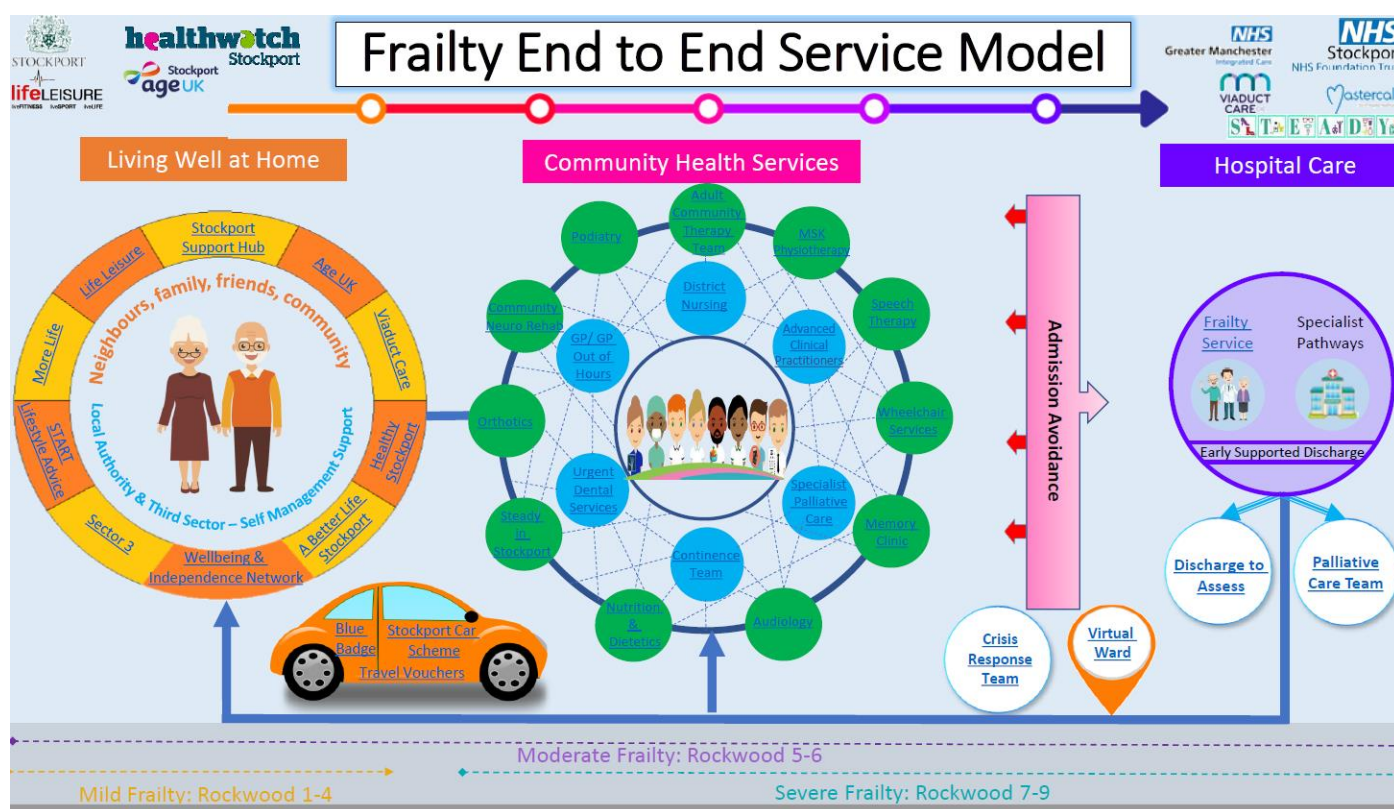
STOCKPORT
lifeLEISURE
liveFITNESS liveSPORT liveLIFE
healthwatch Stockport
Stockport age UK

Frailty End to End Service Model

NHS Greater Manchester Integrated Care
NHS Stockport NHS Foundation Tru
VIADUCT CARE
Mastercall
STAY SAFE STAY ACTIVE

Living Well at Home

Community Health Services

Hospital Care

Stockport Support Hub
Age UK
Viaduct Care
Healthy Stockport
A Better Life Stockport
Wellbeing & Independence Network
Sector 3
START Lifestyle Advice
More Life
Life Leisure

Neighbours, family, friends, community
Local Authority & Third Sector – Self Management Support

Adult Community Therapy Team
MSK Physiotherapy
Speech Therapy
Wheelchair Services
Memory Clinic
Audiology
Nutrition & Dietetics
Steady in Stockport
Orthotics
Community Neuro Rehab
Podiatry
District Nursing
Advanced Clinical Practitioners
Specialist Palliative Care
Continence Team
Urgent Dental Services
GP/ GP Out of Hours

Admission Avoidance

Frailty Service
Specialist Pathways
Early Supported Discharge

Discharge to Assess
Palliative Care Team

Crisis Response Team
Virtual Ward

Blue Badge
Stockport Car Scheme
Travel Vouchers

Moderate Frailty: Rockwood 5-6
Mild Frailty: Rockwood 1-4
Severe Frailty: Rockwood 7-9